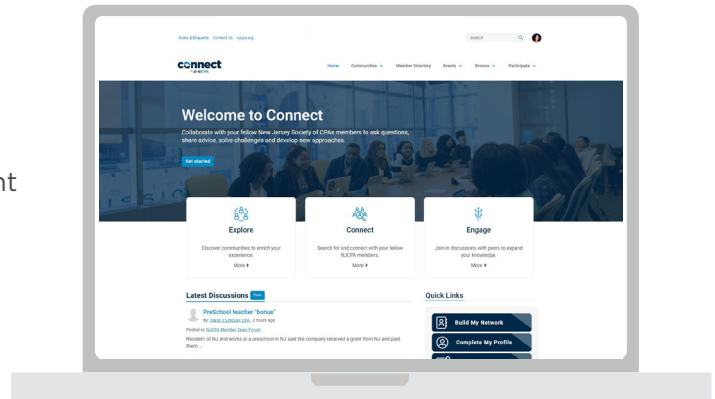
Rules & Etiquette Contact Us njcpa.org

search

connect by NJCPA

Home Communities Member Directory Events Browse Participate

Welcome to Connect

Collaborate with your fellow New Jersey Society of CPAs members to ask questions, share advice, solve challenges and develop new approaches.

Get started

Explore

Discover communities to enrich your experience.

More

Connect

Search for and connect with your fellow NJCPA members.

More

Engage

Join in discussions with peers to expand your knowledge.

More

Latest Discussions Post

PreSchool teacher "bonus"

By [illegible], 2 hours ago

Posted in: NJCPA Member Open Forum

Resident of NJ and works at a preschool in NJ said the company received a grant from NJ and paid them...

Quick Links

Build My Network

Complete My Profile

nt